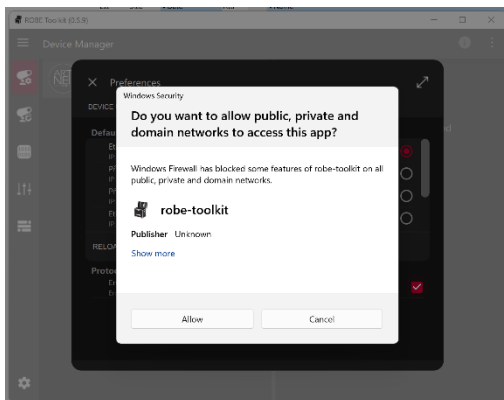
ROBE Too kit (0.5.9)

Device Manager

Preferences

DEVICE

Defau

RELOA

Prote

Windows Security

Do you want to allow public, private and domain networks to access this app?

Windows Firewall has blocked some features of robe-toolkit on all public, private and domain networks.

robe-toolkit

Publisher Unknown

Show more

Allow

Cancel